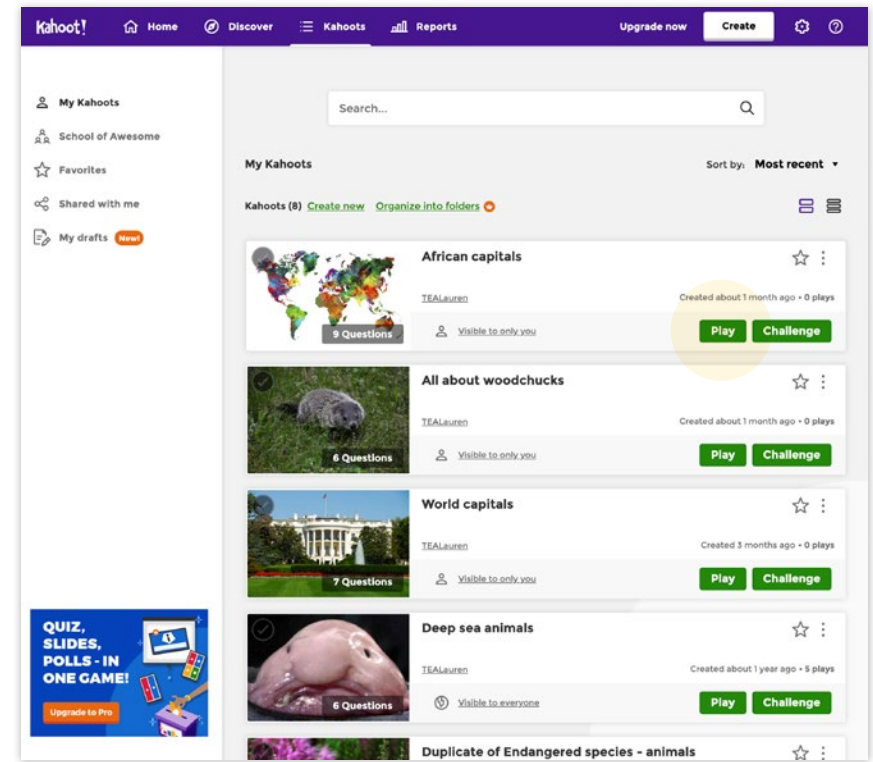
Kahoot! Home Discover Kahoots Reports Upgrade now Create

My Kahoots
School of Awesome
Favorites
Shared with me
My drafts New!

Search...

My Kahoots

Sort by: Most recent

Kahoots (8) Create new Organize into folders

9 Questions
African capitals
TEALauren
Created about 1 month ago • 0 plays
Visible to only you
Play Challenge

6 Questions
All about woodchucks
TEALauren
Created about 1 month ago • 0 plays
Visible to only you
Play Challenge

7 Questions
World capitals
TEALauren
Created 3 months ago • 0 plays
Visible to only you
Play Challenge

6 Questions
Deep sea animals
TEALauren
Created about 1 year ago • 5 plays
Visible to everyone
Play Challenge

Duplicate of Endangered species - animals

QUIZ, SLIDES, POLLS - IN ONE GAME!
Upgrade to Pro